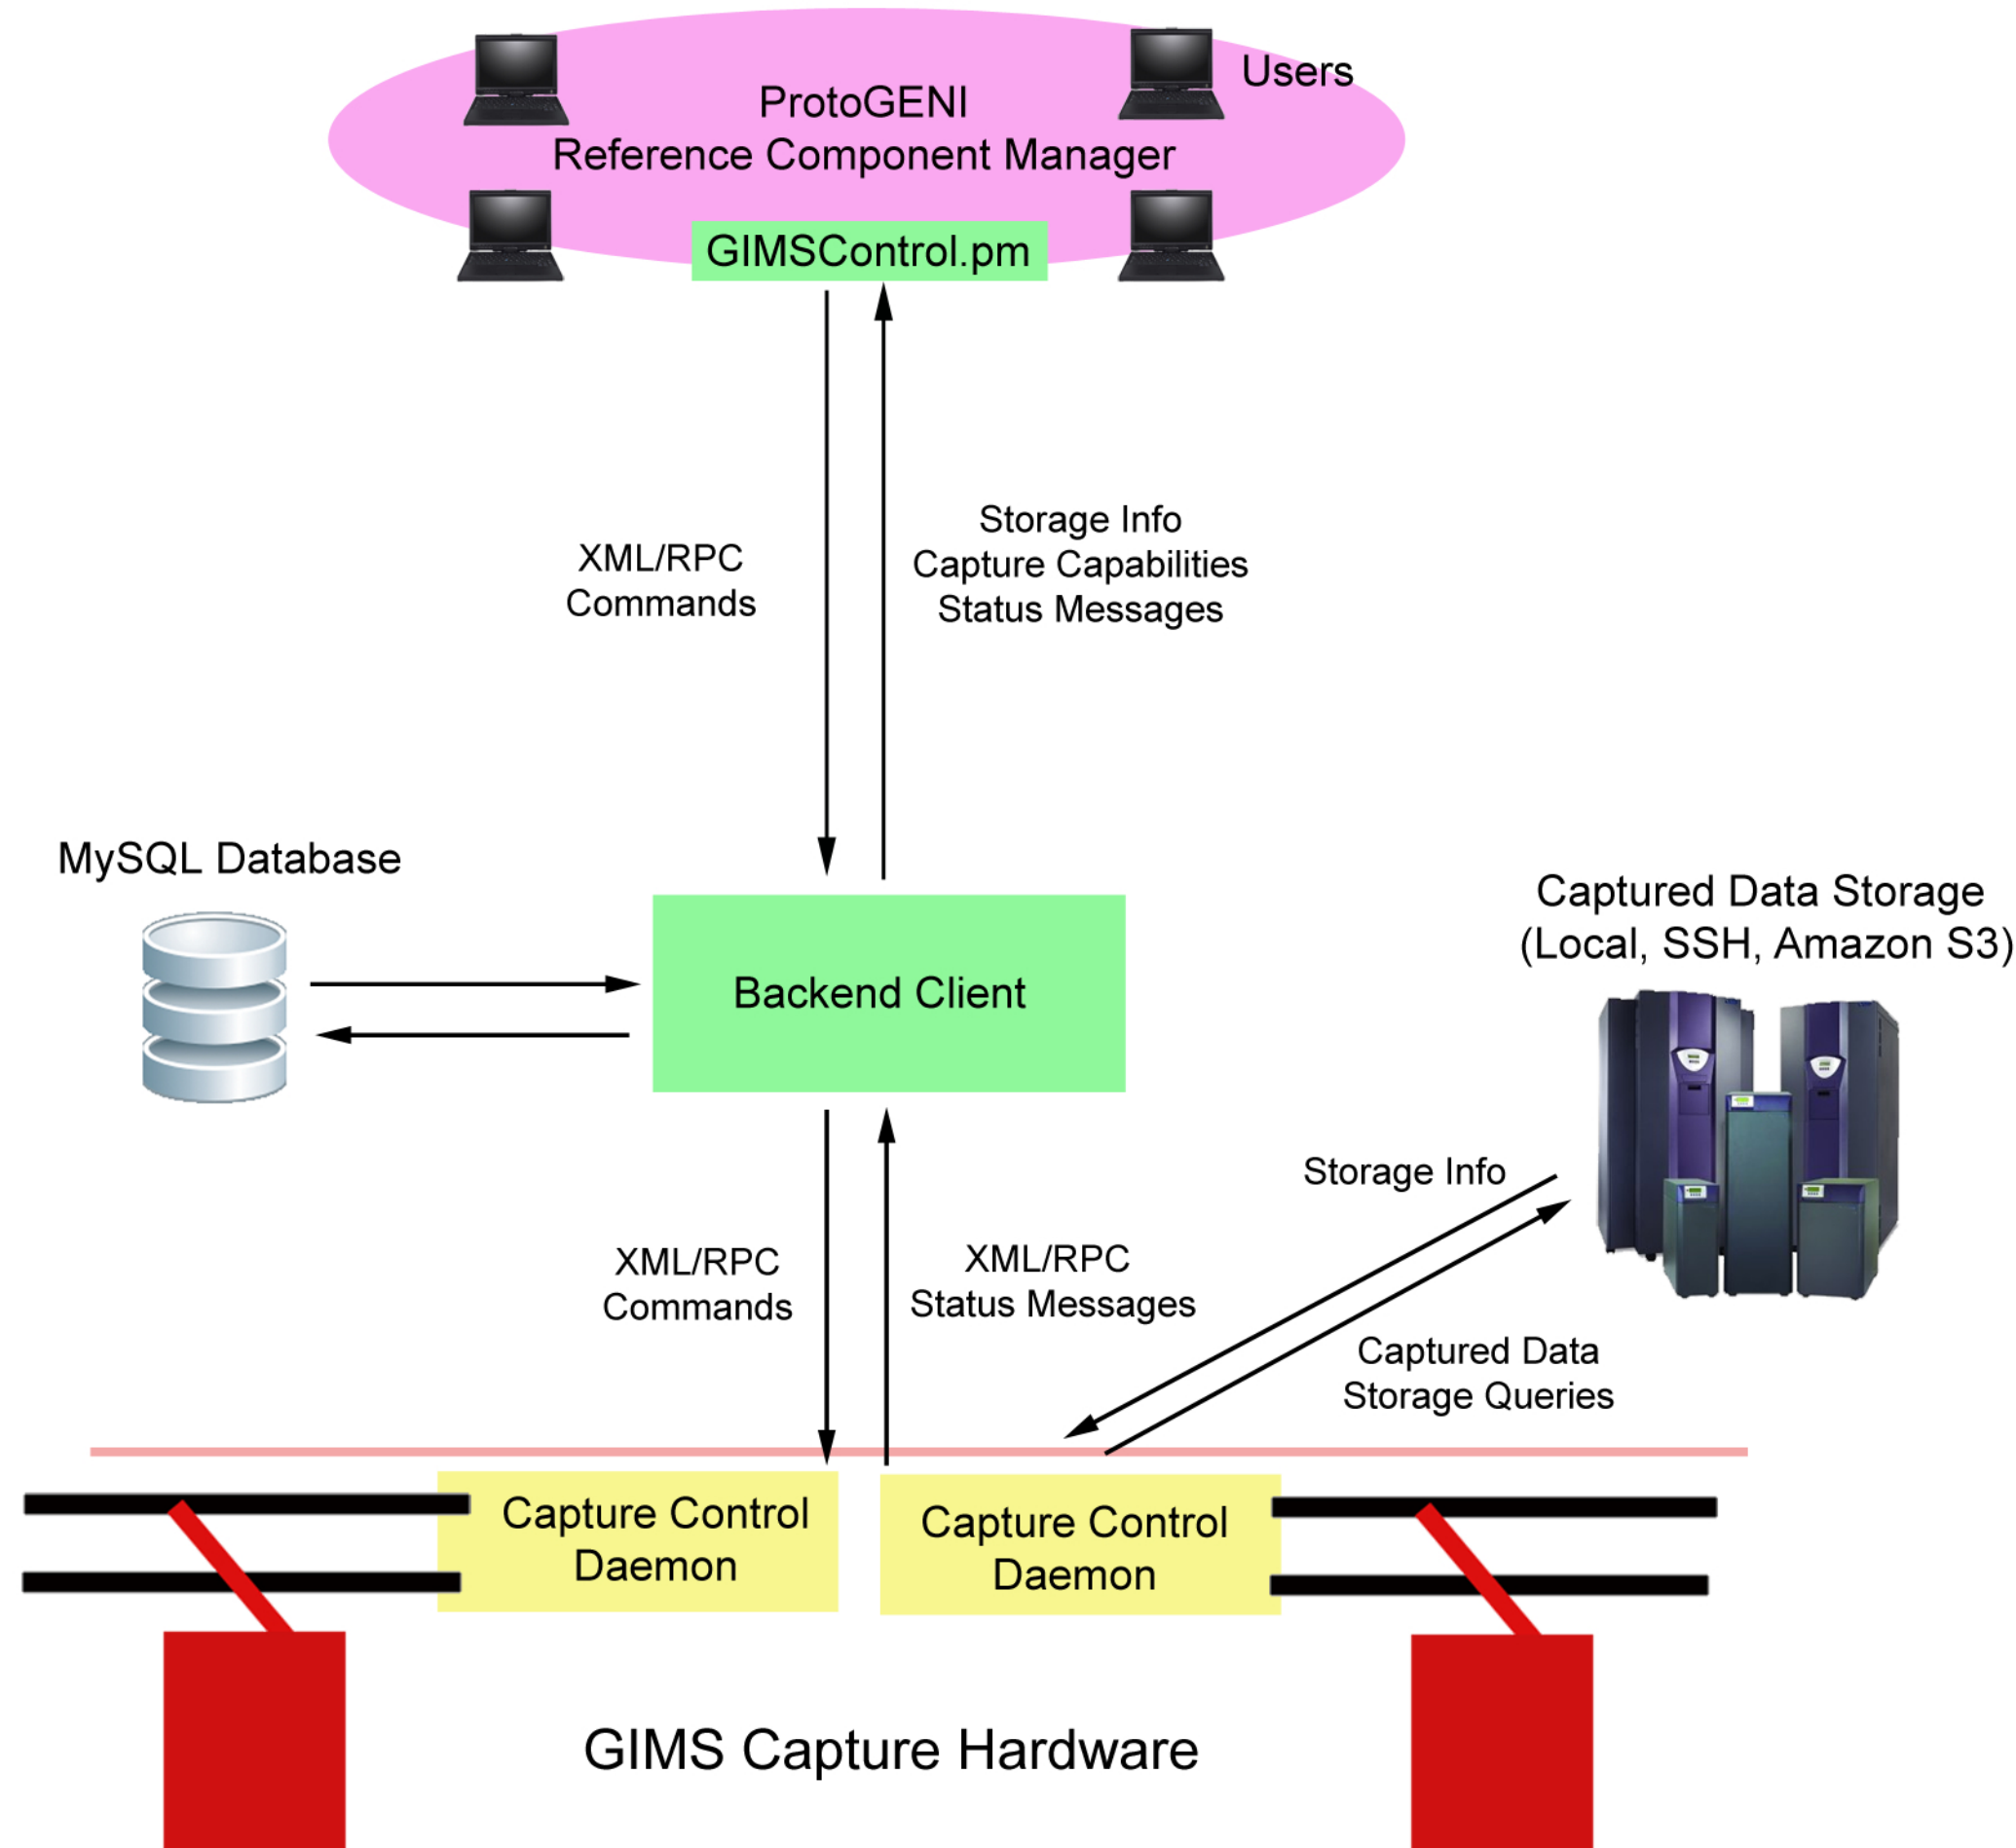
Users

ProtoGENI
Reference Component Manager

GIMSControl.pm

XML/RPC
Commands

Storage Info
Capture Capabilities
Status Messages

MySQL Database

Backend Client

Captured Data Storage
(Local, SSH, Amazon S3)

Storage Info

XML/RPC
Commands

XML/RPC
Status Messages

Captured Data
Storage Queries

Capture Control
Daemon

Capture Control
Daemon

GIMS Capture Hardware